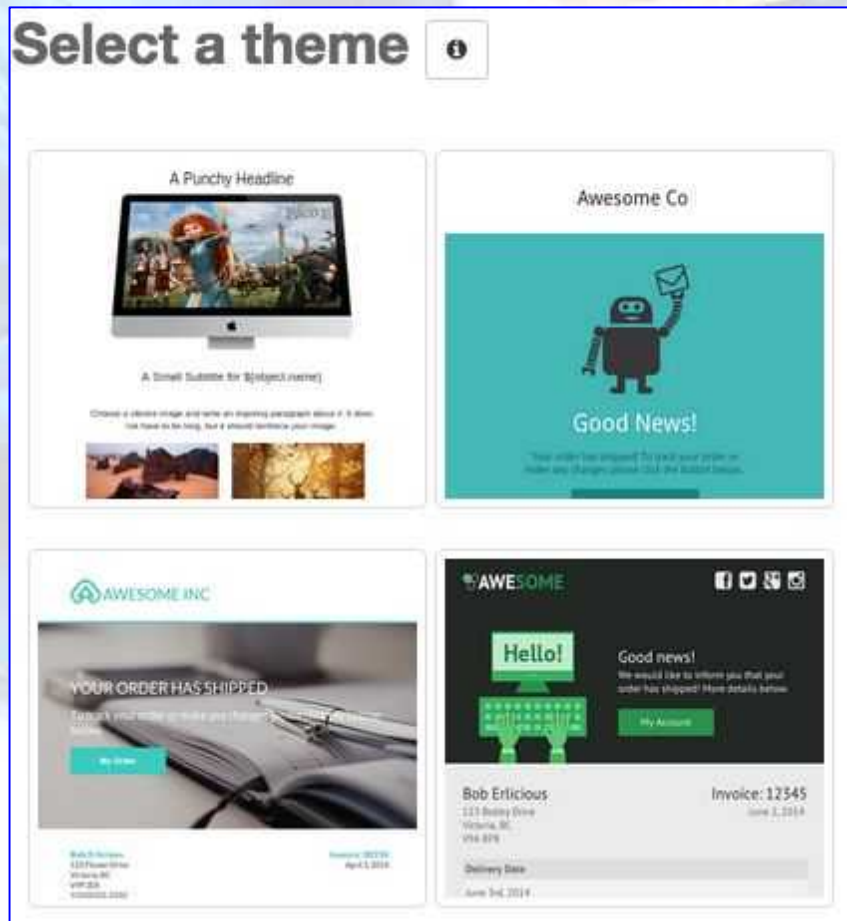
Select a theme

A Punchy Headline

A Small Subtitle for ${object.name}

Choose a vibrant image and write an inspiring paragraph about it. It does not have to be long, but it should reinforce your image.

Awesome Co

Good News!

Your order has shipped! To track your order or make any changes please click the button below.

AWESOME INC

YOUR ORDER HAS SHIPPED

To track your order or make your changes please click the button below.

My Order

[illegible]

Invoice: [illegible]

AWESOME

Hello!

Good news!

We would like to inform you that your order has shipped! More details below.

My Account

Bob Ericious

113 Bobby Drive
Victoria, BC
V9A 8P8

Invoice: 12345

June 3, 2014

Delivery Date

June 3rd, 2014